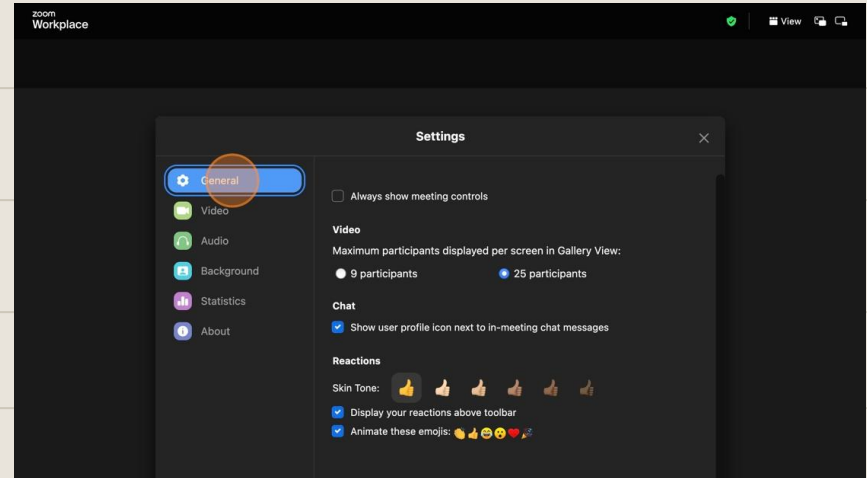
zoom
Workplace

View

Settings

General
Video
Audio
Background
Statistics
About

Always show meeting controls

Video
Maximum participants displayed per screen in Gallery View:
9 participants
25 participants

Chat
Show user profile icon next to in-meeting chat messages

Reactions
Skin Tone: 👍 👍🏻 👍🏼 👍🏽 👍🏾 👍🏿
Display your reactions above toolbar
Animate these emojis: 👏👍😂😮❤️🎉